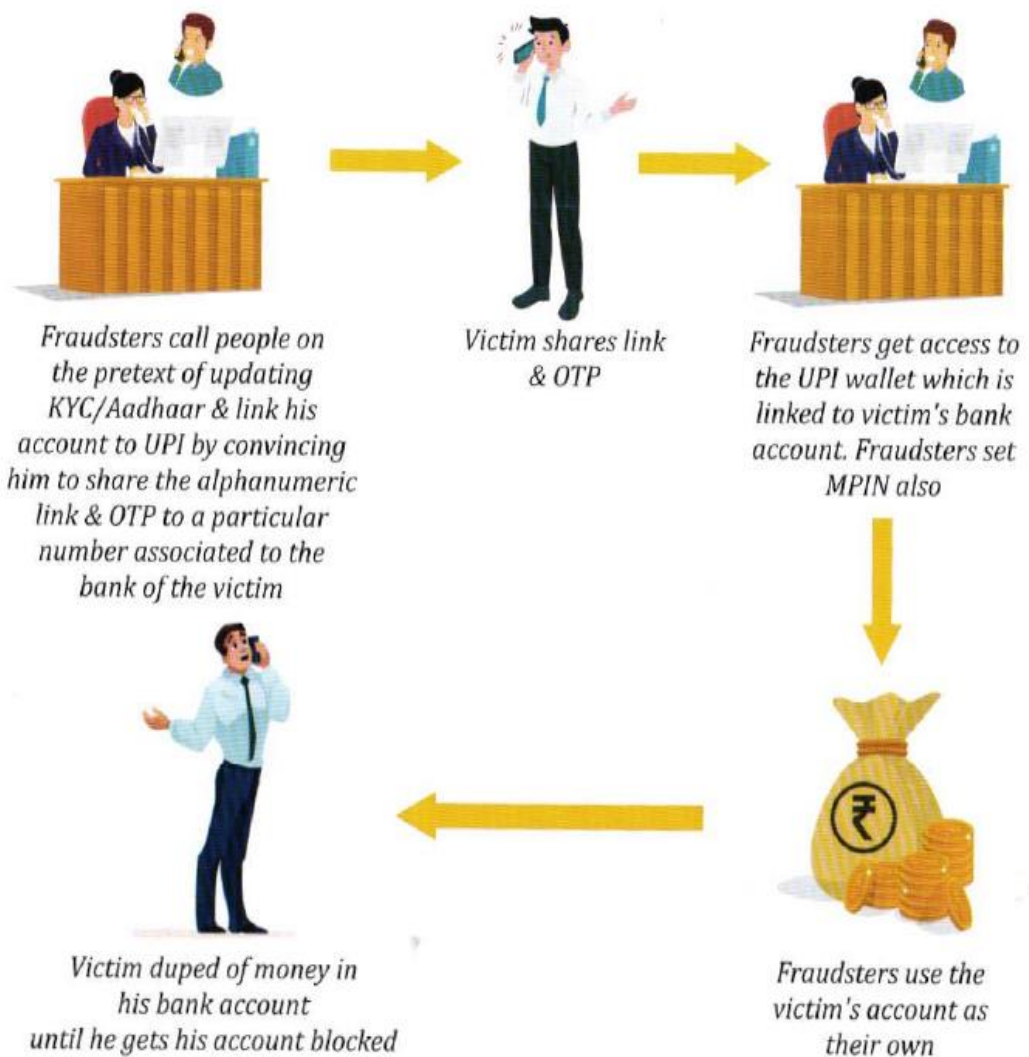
Fraudsters call people on the pretext of updating KYC/Aadhaar & link his account to UPI by convincing him to share the alphanumeric link & OTP to a particular number associated to the bank of the victim

Victim shares link & OTP

Fraudsters get access to the UPI wallet which is linked to victim's bank account. Fraudsters set MPIN also

₹

Fraudsters use the victim's account as their own

Victim duped of money in his bank account until he gets his account blocked